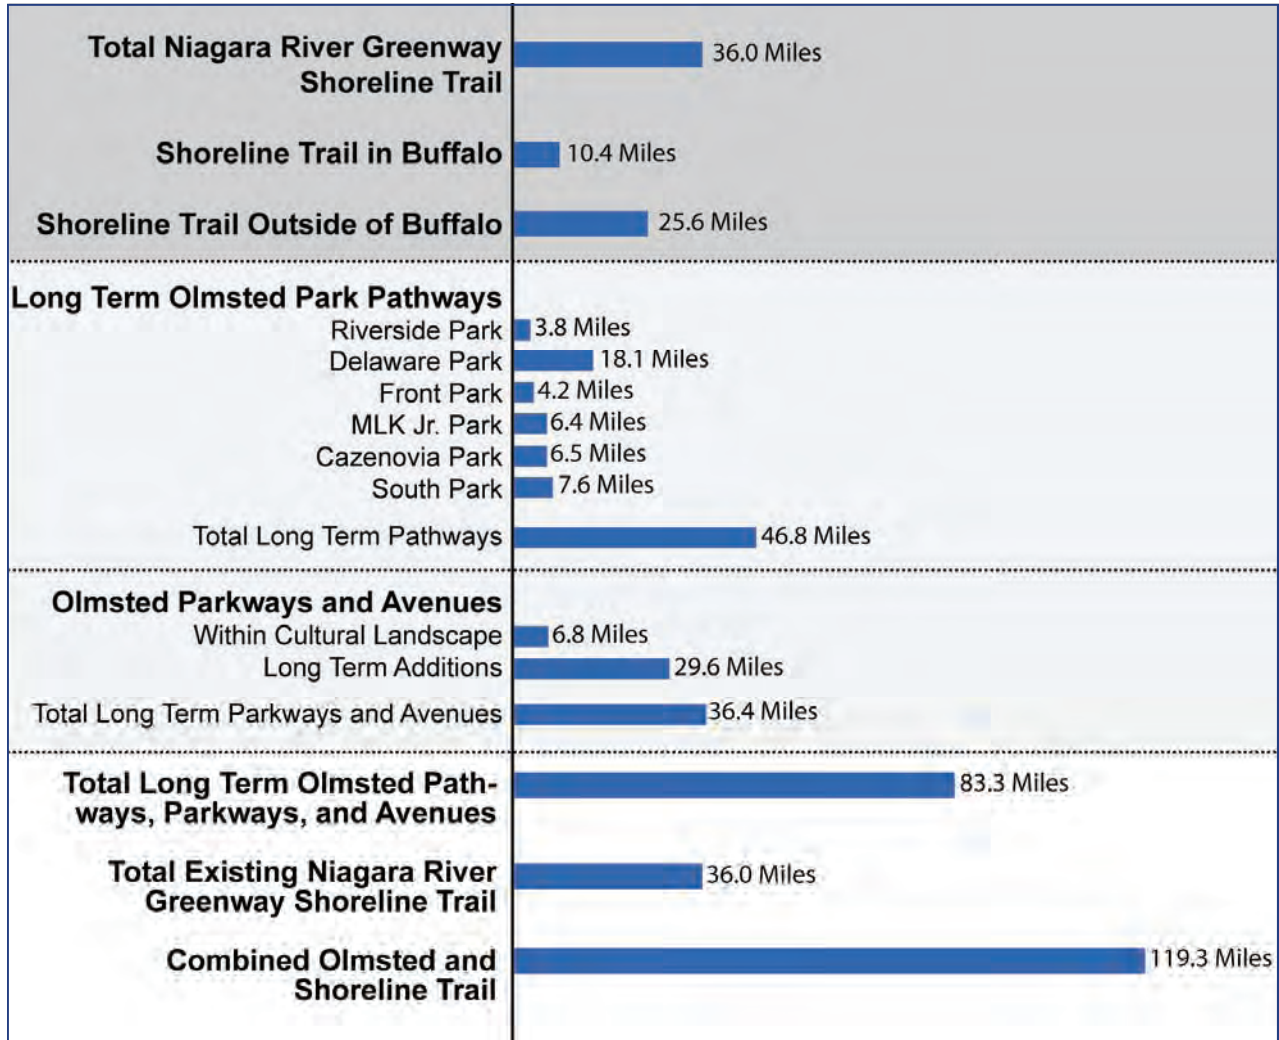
Total Niagara River Greenway Shoreline Trail 36.0 Miles

Shoreline Trail in Buffalo 10.4 Miles

Shoreline Trail Outside of Buffalo 25.6 Miles

Long Term Olmsted Park Pathways

Riverside Park 3.8 Miles

Delaware Park 18.1 Miles

Front Park 4.2 Miles

MLK Jr. Park 6.4 Miles

Cazenovia Park 6.5 Miles

South Park 7.6 Miles

Total Long Term Pathways 46.8 Miles

Olmsted Parkways and Avenues

Within Cultural Landscape 6.8 Miles

Long Term Additions 29.6 Miles

Total Long Term Parkways and Avenues 36.4 Miles

Total Long Term Olmsted Pathways, Parkways, and Avenues 83.3 Miles

Total Existing Niagara River Greenway Shoreline Trail 36.0 Miles

Combined Olmsted and Shoreline Trail 119.3 Miles